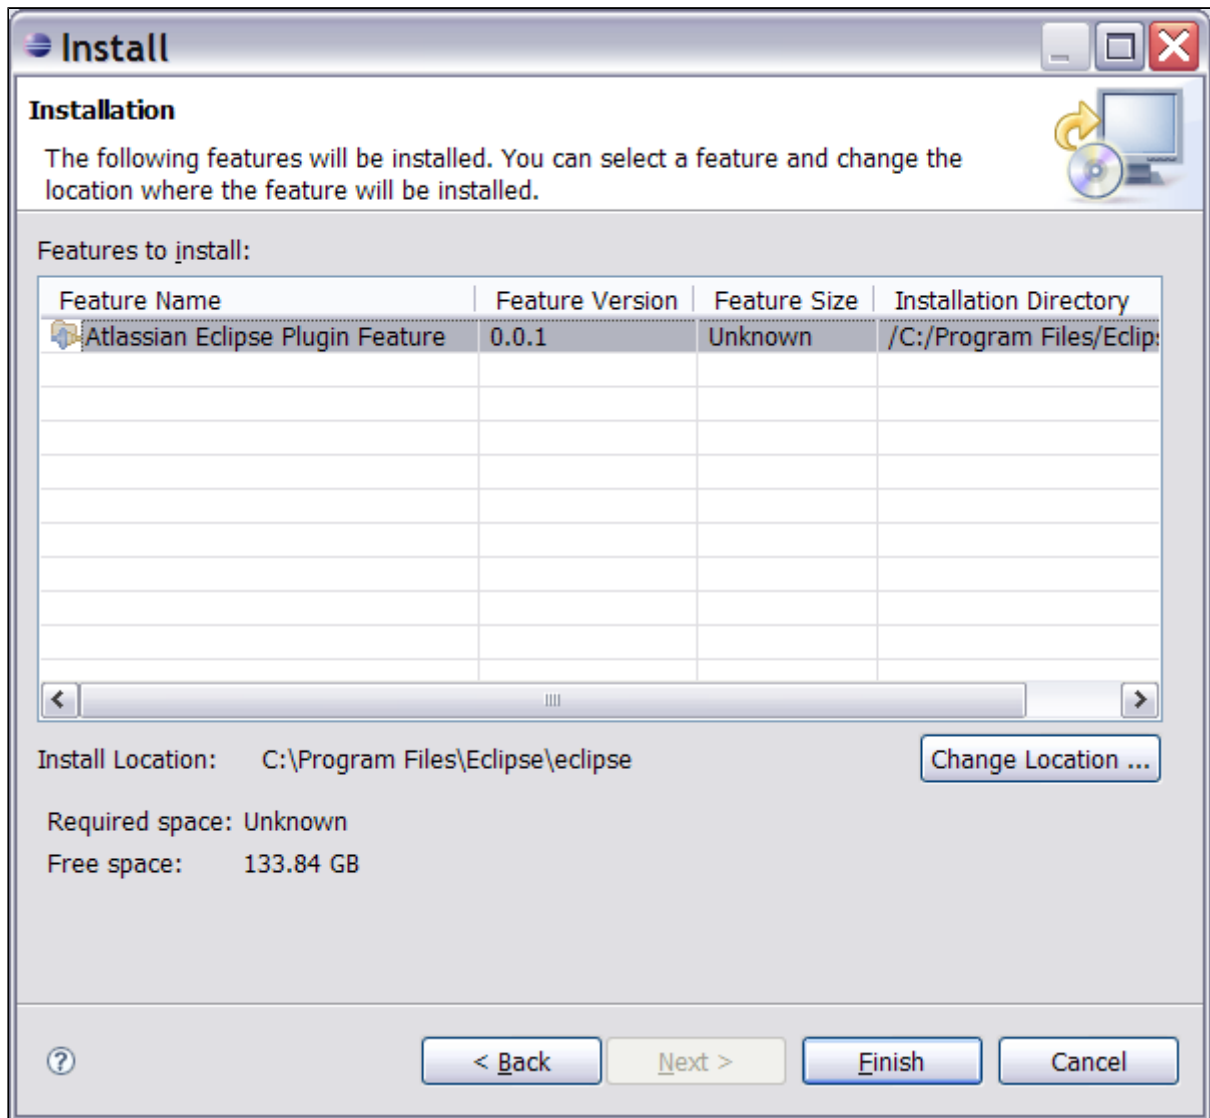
Install

Installation

The following features will be installed. You can select a feature and change the location where the feature will be installed.

Features to install:

| Feature Name | Feature Version | Feature Size | Installation Directory |
|---|---|---|---|
| Atlassian Eclipse Plugin Feature | 0.0.1 | Unknown | /C:/Program Files/Eclip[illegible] |

Install Location: C:\Program Files\Eclipse\eclipse

Change Location ...

Required space: Unknown

Free space: 133.84 GB

< Back

Next >

Finish

Cancel